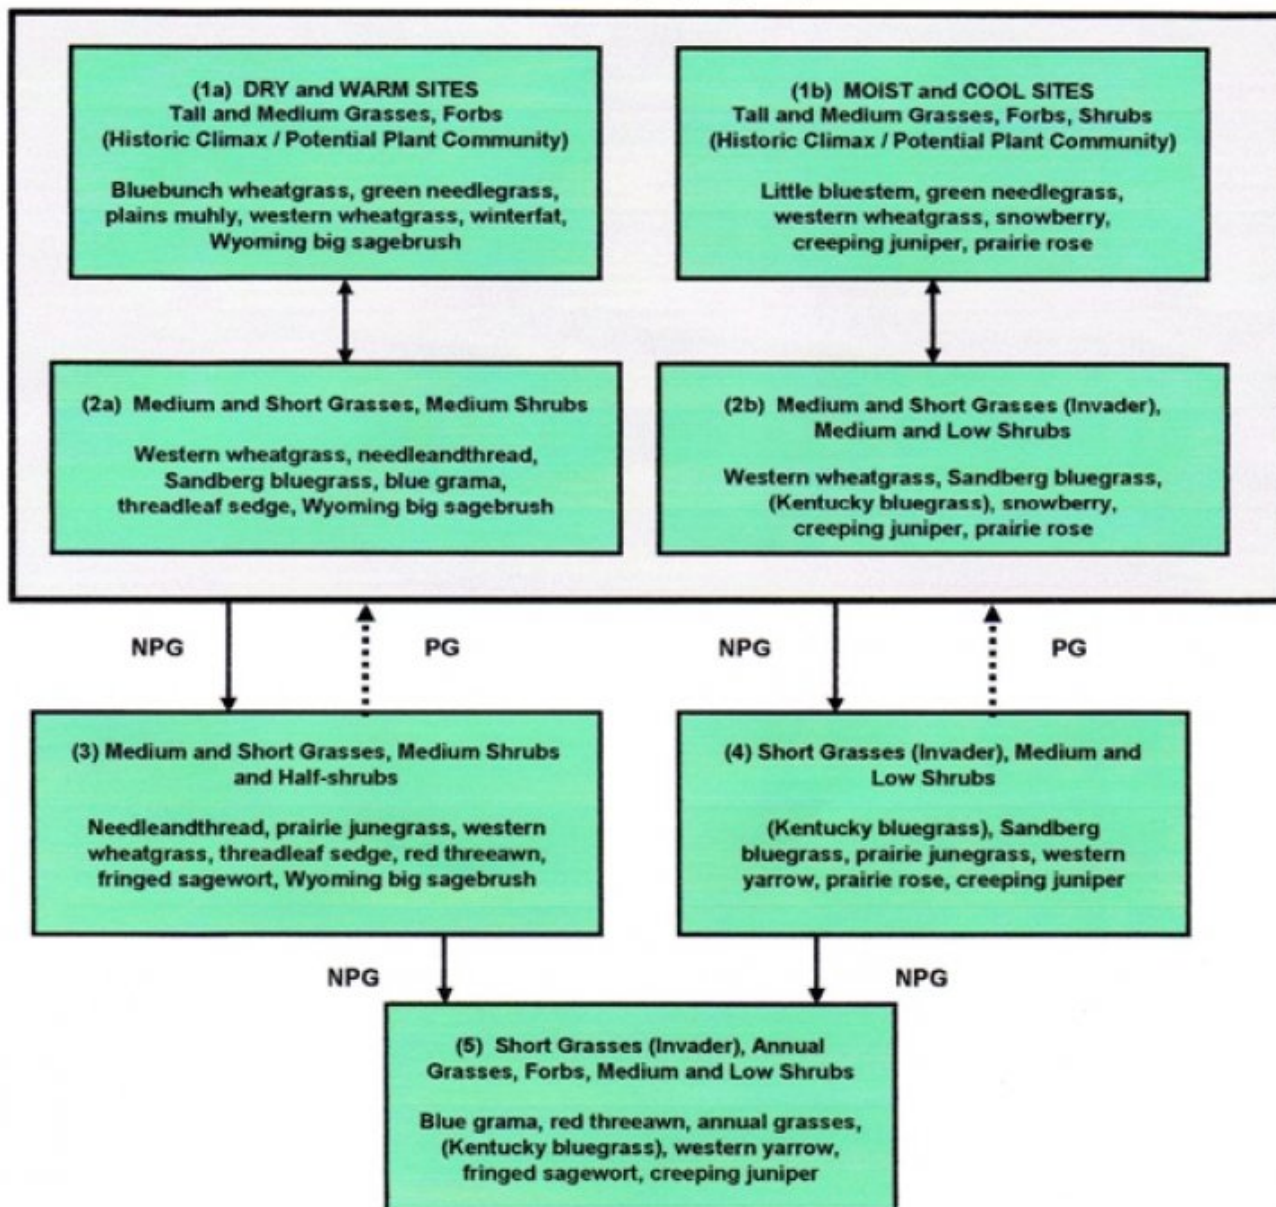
(1a) DRY and WARM SITES
Tall and Medium Grasses, Forbs
(Historic Climax / Potential Plant Community)

Bluebunch wheatgrass, green needlegrass, plains muhly, western wheatgrass, winterfat, Wyoming big sagebrush

(1b) MOIST and COOL SITES
Tall and Medium Grasses, Forbs, Shrubs
(Historic Climax / Potential Plant Community)

Little bluestem, green needlegrass, western wheatgrass, snowberry, creeping juniper, prairie rose

(2a) Medium and Short Grasses, Medium Shrubs

Western wheatgrass, needleandthread, Sandberg bluegrass, blue grama, threadleaf sedge, Wyoming big sagebrush

(2b) Medium and Short Grasses (Invader), Medium and Low Shrubs

Western wheatgrass, Sandberg bluegrass, (Kentucky bluegrass), snowberry, creeping juniper, prairie rose

NPG

PG

NPG

PG

(3) Medium and Short Grasses, Medium Shrubs and Half-shrubs

Needleandthread, prairie junegrass, western wheatgrass, threadleaf sedge, red threeawn, fringed sagewort, Wyoming big sagebrush

(4) Short Grasses (Invader), Medium and Low Shrubs

(Kentucky bluegrass), Sandberg bluegrass, prairie junegrass, western yarrow, prairie rose, creeping juniper

NPG

NPG

(5) Short Grasses (Invader), Annual Grasses, Forbs, Medium and Low Shrubs

Blue grama, red threeawn, annual grasses, (Kentucky bluegrass), western yarrow, fringed sagewort, creeping juniper